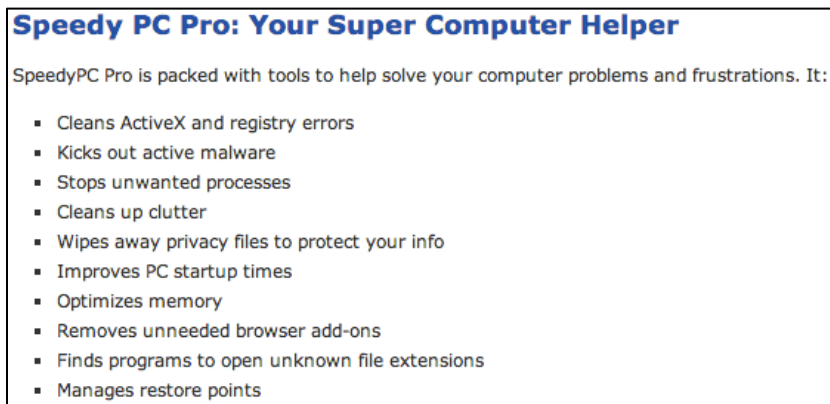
Speedy PC Pro: Your Super Computer Helper

SpeedyPC Pro is packed with tools to help solve your computer problems and frustrations. It:

- Cleans ActiveX and registry errors
- Kicks out active malware
- Stops unwanted processes
- Cleans up clutter
- Wipes away privacy files to protect your info
- Improves PC startup times
- Optimizes memory
- Removes unneeded browser add-ons
- Finds programs to open unknown file extensions
- Manages restore points